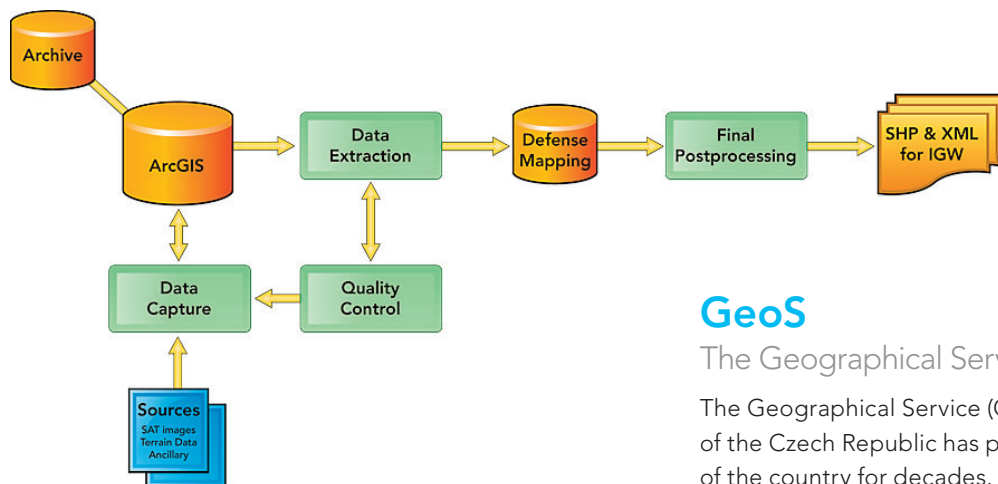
Archive

ArcGIS

Data Extraction

Defense Mapping

Final Postprocessing

SHP & XML for IGW

Data Capture

Quality Control

Sources
SAT images
Terrain Data
Ancillary

GeoS

The Geographical Serv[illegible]

The Geographical Service ([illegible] of the Czech Republic has p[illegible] of the country for decades.